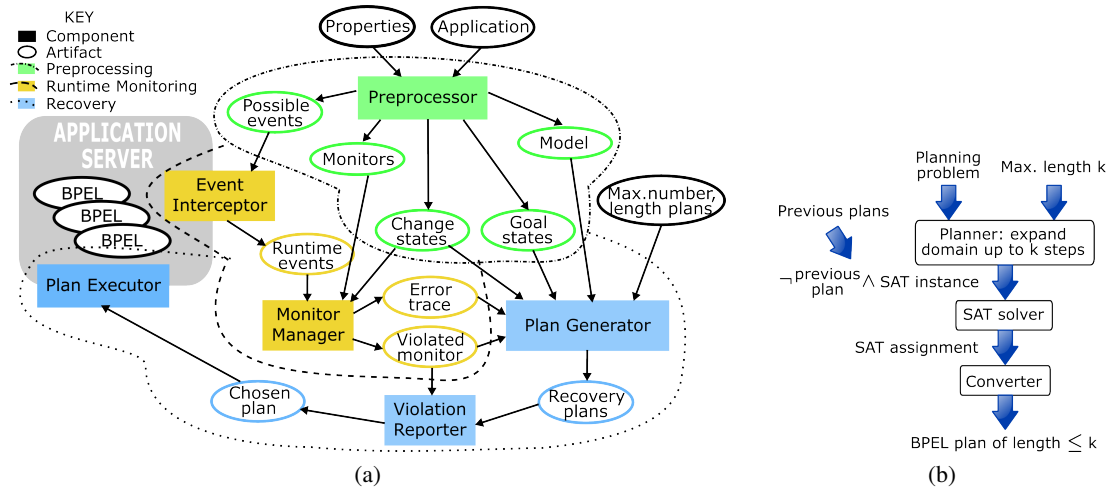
KEY
Component
Artifact
Preprocessing
Runtime Monitoring
Recovery

APPLICATION SERVER
BPEL
BPEL
BPEL
Plan Executor

Properties
Application
Preprocessor
Possible events
Monitors
Model
Event Interceptor
Change states
Goal states
Max.number, length plans
Runtime events
Monitor Manager
Error trace
Violated monitor
Plan Generator
Chosen plan
Violation Reporter
Recovery plans

(a)

Planning problem
Max. length k
Previous plans
Planner: expand domain up to k steps
$\neg$previous plan $\wedge$ SAT instance
SAT solver
SAT assignment
Converter
BPEL plan of length $\leq$ k

(b)